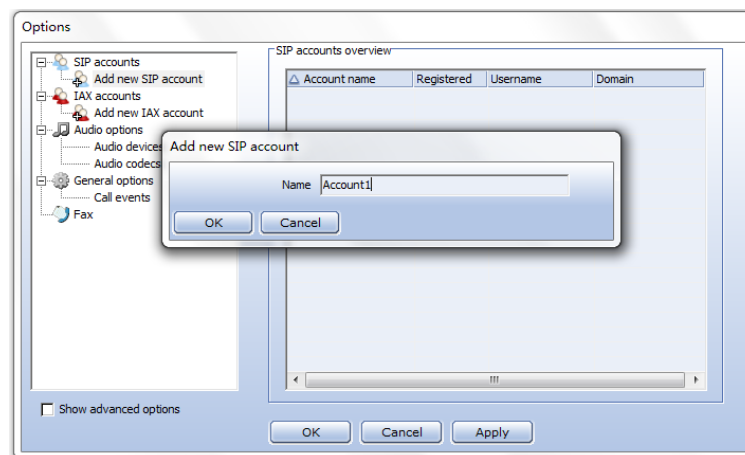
Options

SIP accounts
Add new SIP account
IAX accounts
Add new IAX account
Audio options
Audio devices
Audio codecs
General options
Call events
Fax

SIP accounts overview

| Account name | Registered | Username | Domain |
|---|---|---|---|

Add new SIP account

Name Account1

OK Cancel

Show advanced options

OK Cancel Apply